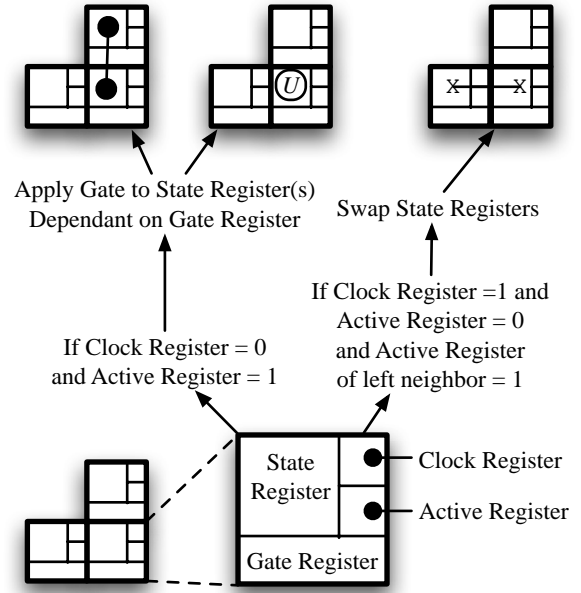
$U$

X X

Apply Gate to State Register(s) Dependant on Gate Register

Swap State Registers

If Clock Register =1 and Active Register = 0 and Active Register of left neighbor = 1

If Clock Register = 0 and Active Register = 1

State Register

Clock Register

Active Register

Gate Register